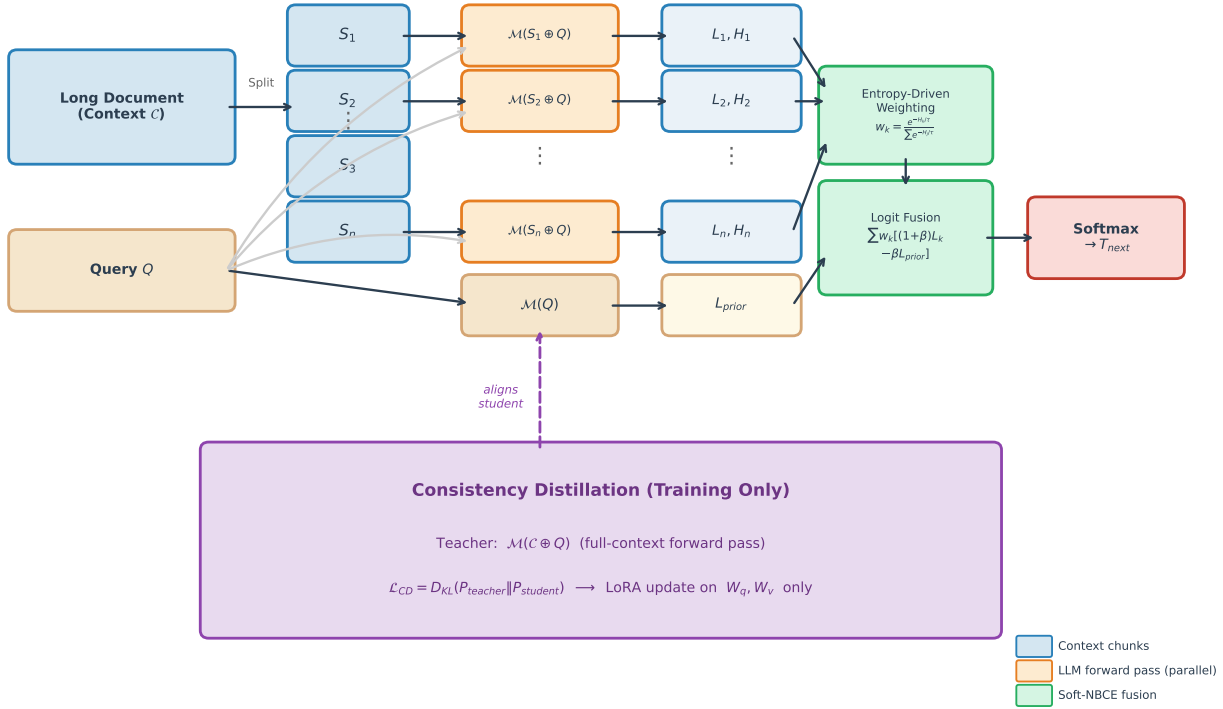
Long Document (Context $\mathcal{C}$)

Split

$S_1$

$S_2$

$S_3$

$S_n$

Query $Q$

$\mathcal{M}(S_1 \oplus Q)$

$\mathcal{M}(S_2 \oplus Q)$

$\mathcal{M}(S_n \oplus Q)$

$\mathcal{M}(Q)$

$L_1, H_1$

$L_2, H_2$

$L_n, H_n$

$L_{prior}$

Entropy-Driven Weighting
$w_k = \frac{e^{-H_k/T}}{\sum e^{-H_j/T}}$

Logit Fusion
$\sum w_k[(1+\beta)L_k - \beta L_{prior}]$

Softmax
$\rightarrow T_{next}$

aligns student

Consistency Distillation (Training Only)

Teacher: $\mathcal{M}(\mathcal{C} \oplus Q)$ (full-context forward pass)

$\mathcal{L}_{CD} = D_{KL}(P_{teacher} \| P_{student})$ $\longrightarrow$ LoRA update on $W_q, W_v$ only

Context chunks

LLM forward pass (parallel)

Soft-NBCE fusion